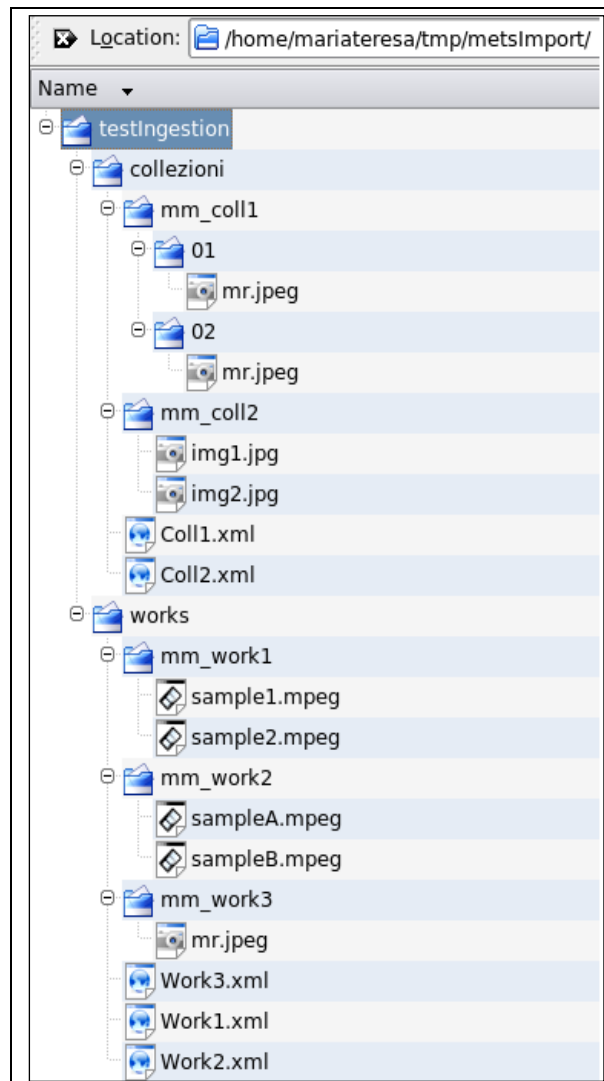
Location: /home/mariateresa/tmp/metsImport/

Name

testIngestion
collezioni
mm_coll1
01
mr.jpeg
02
mr.jpeg
mm_coll2
img1.jpg
img2.jpg
Coll1.xml
Coll2.xml
works
mm_work1
sample1.mpeg
sample2.mpeg
mm_work2
sampleA.mpeg
sampleB.mpeg
mm_work3
mr.jpeg
Work3.xml
Work1.xml
Work2.xml